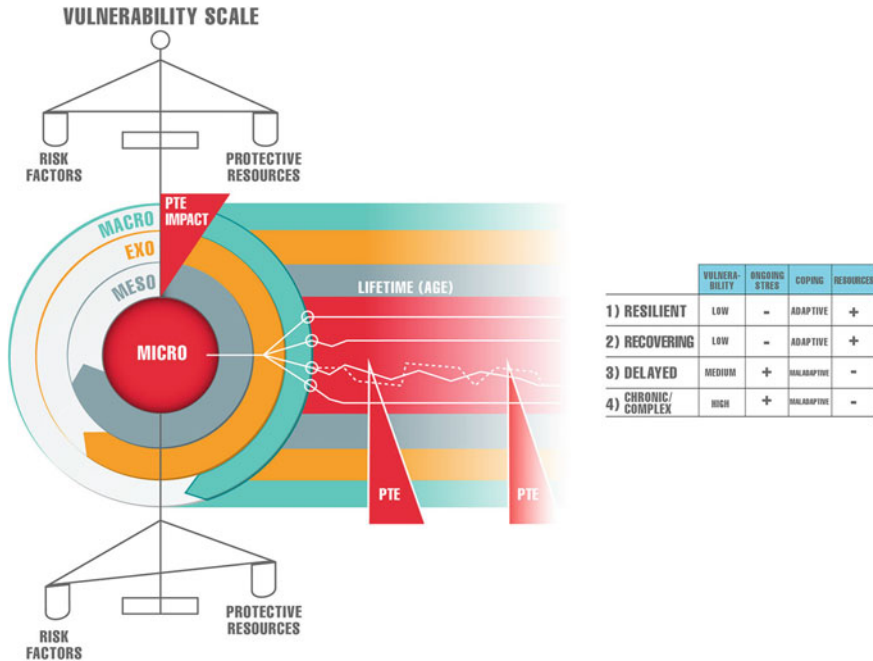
VULNERABILITY SCALE

RISK FACTORS

PROTECTIVE RESOURCES

MACRO

PTE IMPACT

EXO

MESO

MICRO

LIFETIME (AGE)

PTE

PTE

RISK FACTORS

PROTECTIVE RESOURCES

| | VULNERABILITY | ONGOING STRES | COPING | RESOURCES |
|---|---|---|---|---|
| 1) RESILIENT | LOW | - | ADAPTIVE | + |
| 2) RECOVERING | LOW | - | ADAPTIVE | + |
| 3) DELAYED | MEDIUM | + | MALADAPTIVE | - |
| 4) CHRONIC/ COMPLEX | HIGH | + | MALADAPTIVE | - |